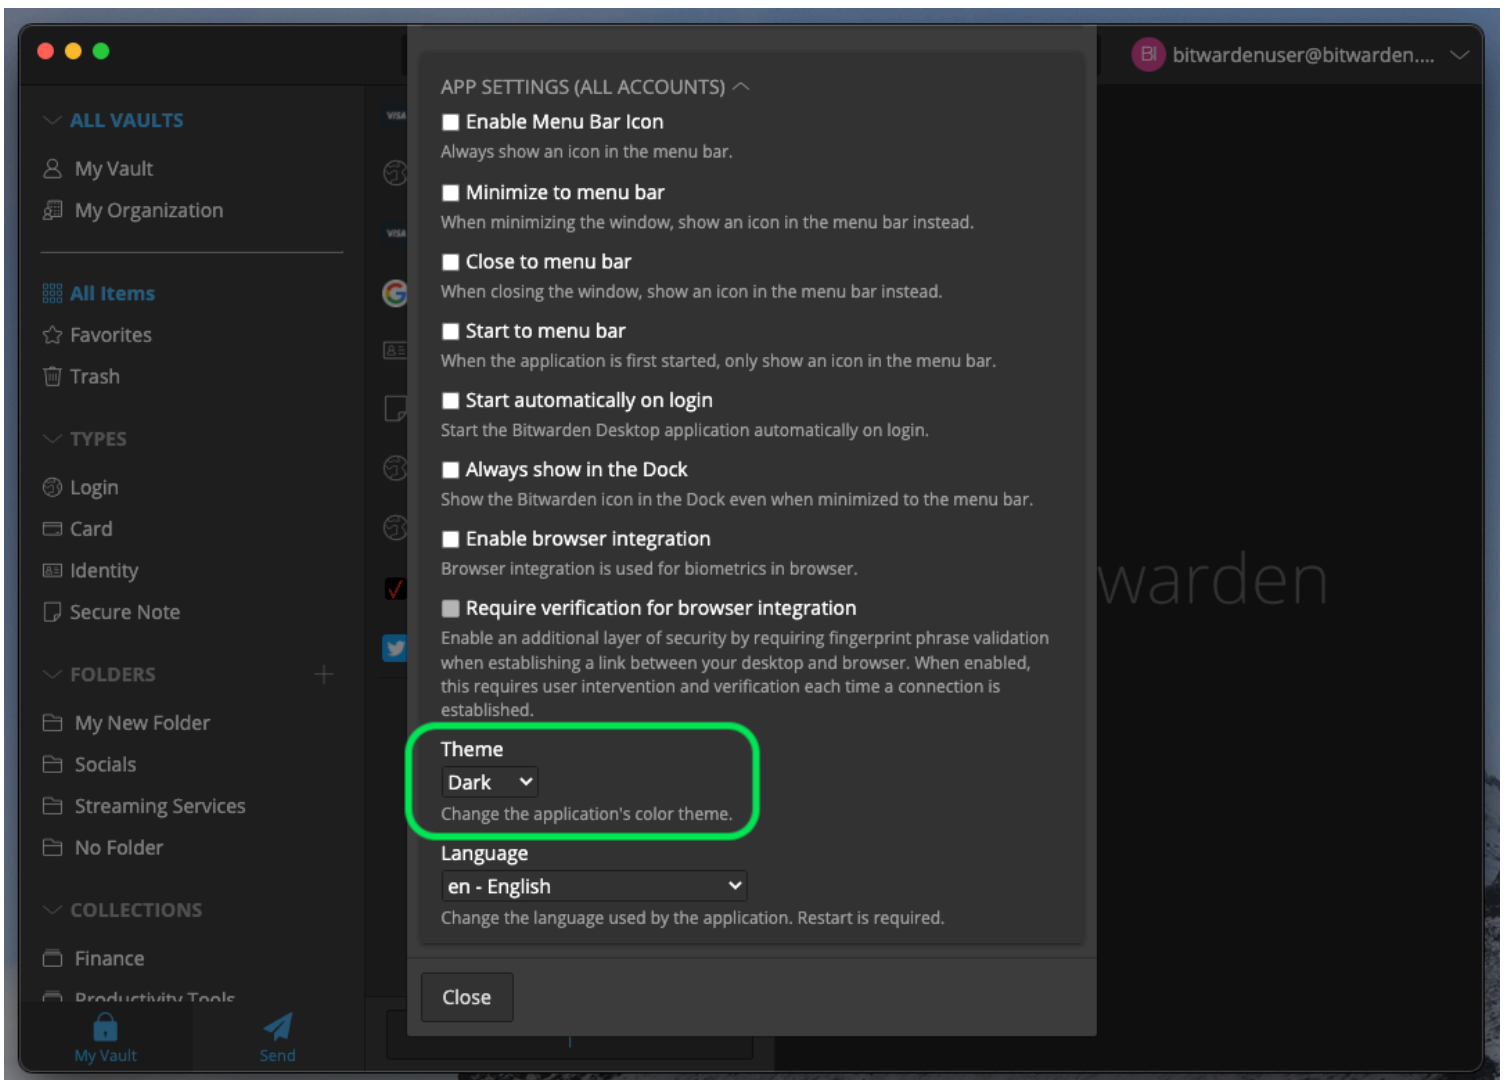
ALL VAULTS
My Vault
My Organization

All Items
Favorites
Trash

TYPES
Login
Card
Identity
Secure Note

FOLDERS
My New Folder
Socials
Streaming Services
No Folder

COLLECTIONS
Finance
Productivity Tools

My Vault
Send

BI bitwardenuser@bitwarden....

APP SETTINGS (ALL ACCOUNTS)

Enable Menu Bar Icon
Always show an icon in the menu bar.

Minimize to menu bar
When minimizing the window, show an icon in the menu bar instead.

Close to menu bar
When closing the window, show an icon in the menu bar instead.

Start to menu bar
When the application is first started, only show an icon in the menu bar.

Start automatically on login
Start the Bitwarden Desktop application automatically on login.

Always show in the Dock
Show the Bitwarden icon in the Dock even when minimized to the menu bar.

Enable browser integration
Browser integration is used for biometrics in browser.

Require verification for browser integration
Enable an additional layer of security by requiring fingerprint phrase validation when establishing a link between your desktop and browser. When enabled, this requires user intervention and verification each time a connection is established.

Theme
Dark
Change the application's color theme.

Language
en - English
Change the language used by the application. Restart is required.

Close

warden